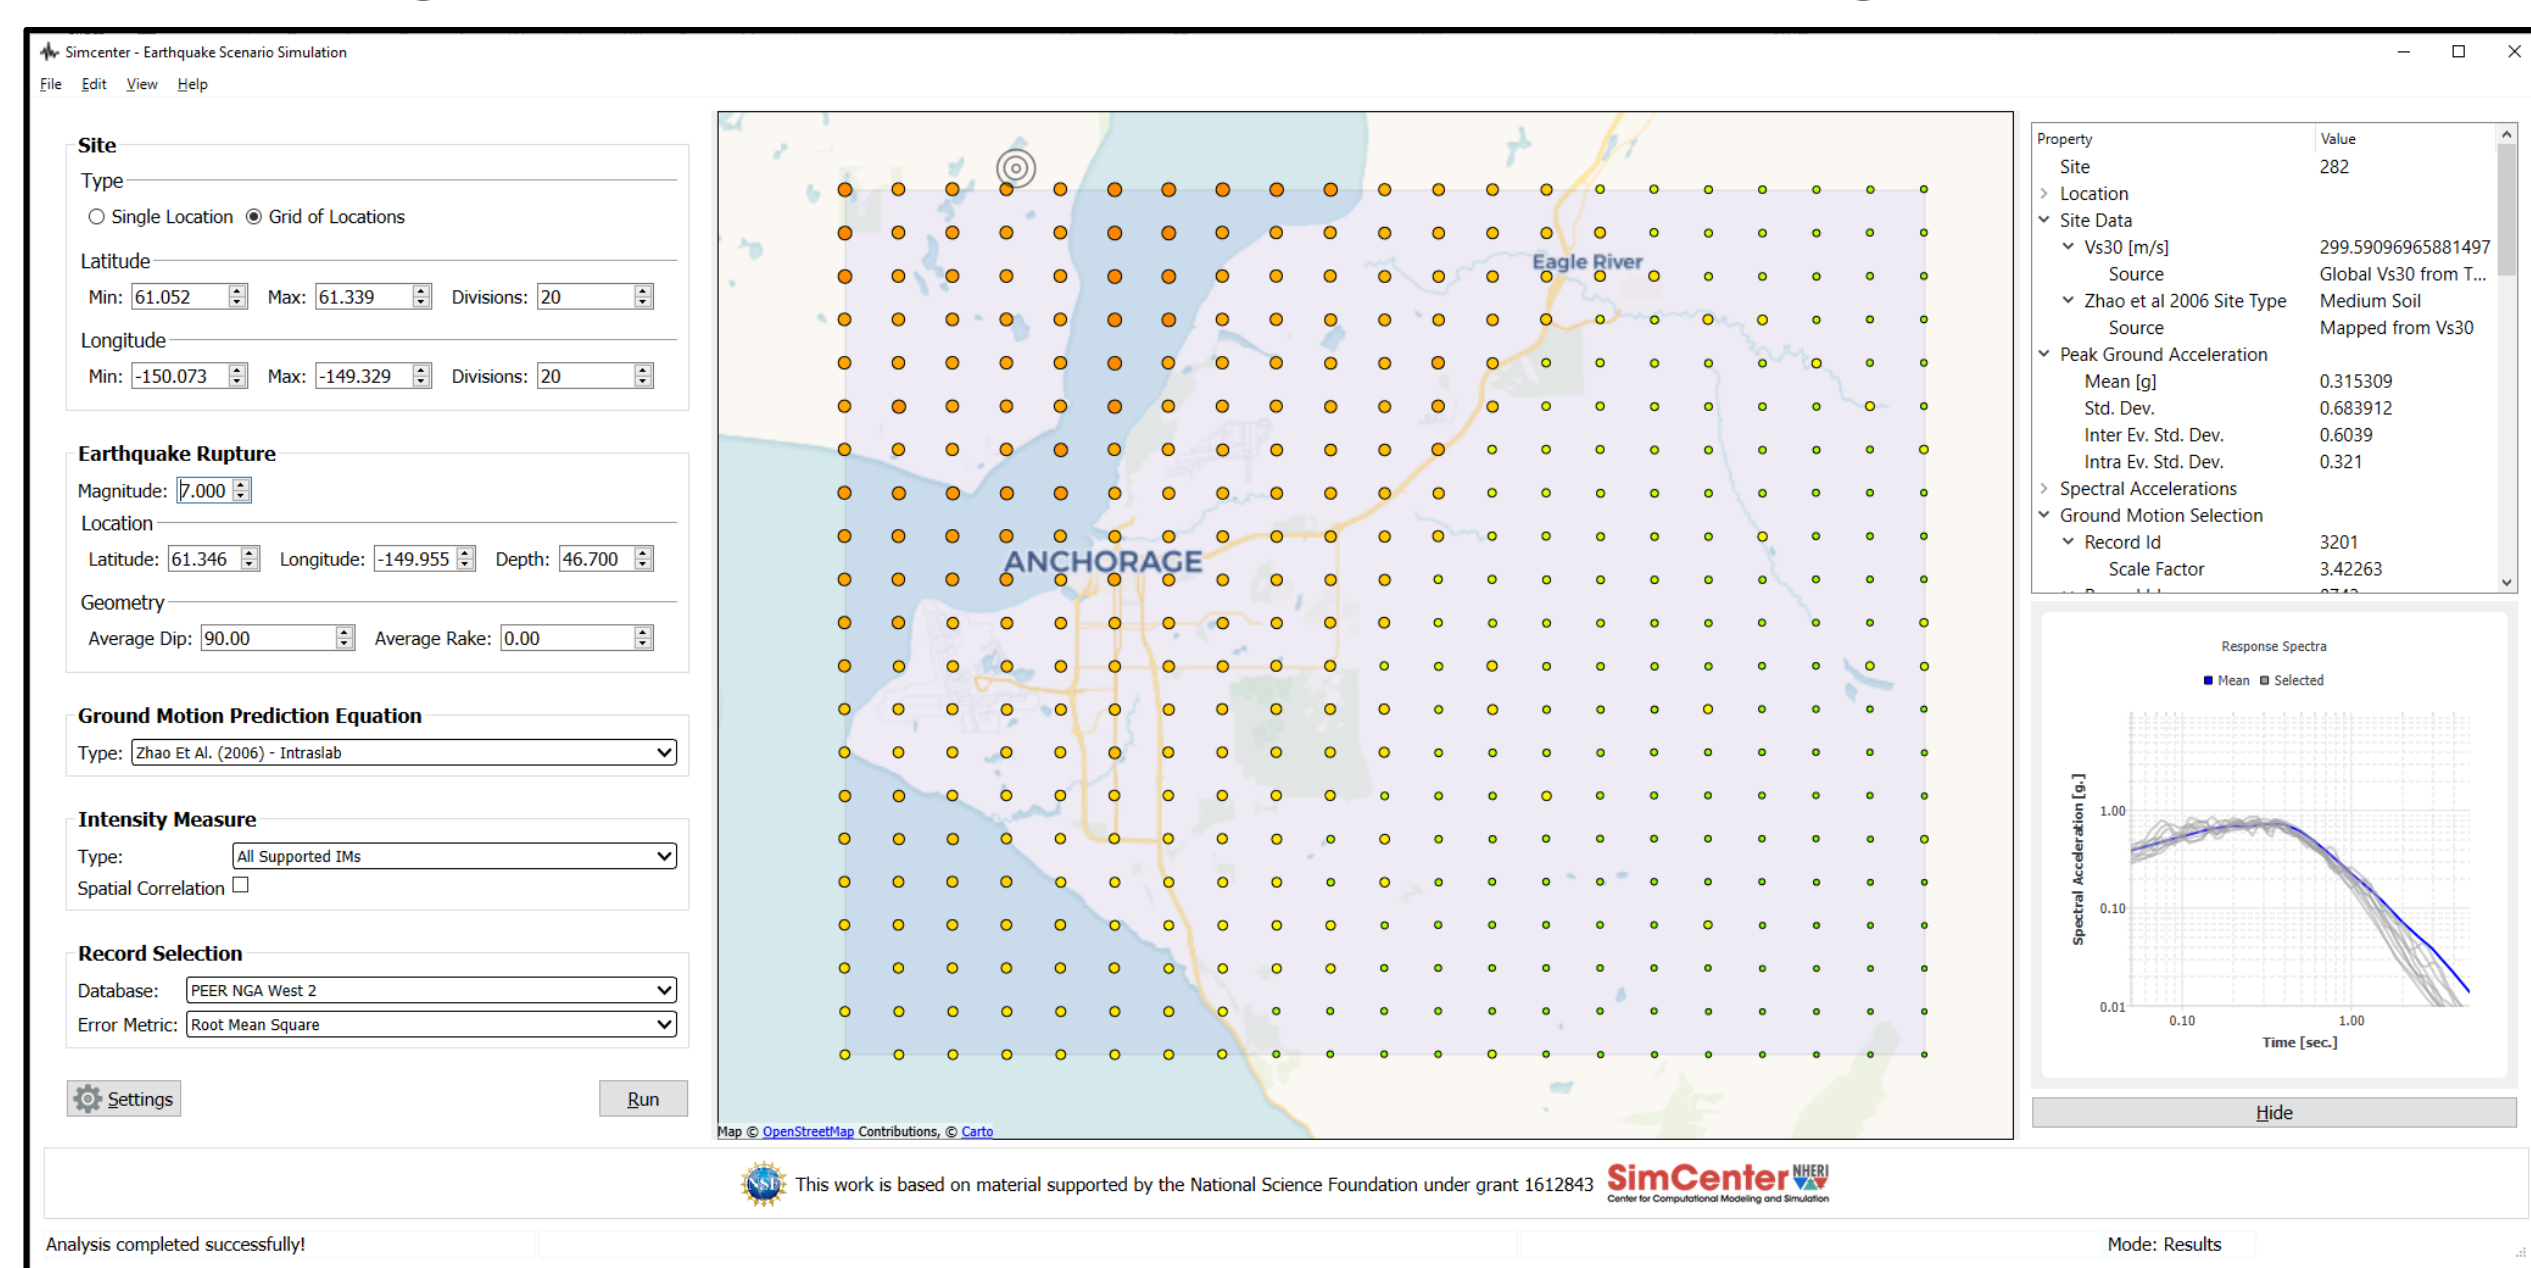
Simcenter - Earthquake Scenario Simulation

File Edit View Help

Site

Type

Single Location Grid of Locations

Latitude

Min: 61.052 Max: 61.339 Divisions: 20

Longitude

Min: -150.073 Max: -149.329 Divisions: 20

Earthquake Rupture

Magnitude: 7.000

Location

Latitude: 61.346 Longitude: -149.955 Depth: 46.700

Geometry

Average Dip: 90.00 Average Rake: 0.00

Ground Motion Prediction Equation

Type: Zhao Et Al. (2006) - Intraslab

Intensity Measure

Type: All Supported IMs

Spatial Correlation

Record Selection

Database: PEER NGA West 2

Error Metric: Root Mean Square

Settings

Run

Eagle River

ANCHORAGE

Map © OpenStreetMap Contributions, © Carto

| Property | Value |
|---|---|
| Site | 282 |
| Location | |
| Site Data | |
| Vs30 [m/s] | 299.59096965881497 |
| Source | Global Vs30 from T... |
| Zhao et al 2006 Site Type | Medium Soil |
| Source | Mapped from Vs30 |
| Peak Ground Acceleration | |
| Mean [g] | 0.315309 |
| Std. Dev. | 0.683912 |
| Inter Ev. Std. Dev. | 0.6039 |
| Intra Ev. Std. Dev. | 0.321 |
| Spectral Accelerations | |
| Ground Motion Selection | |
| Record Id | 3201 |
| Scale Factor | 3.42263 |

Response Spectra

Mean Selected

Spectral Acceleration [g]

1.00

0.10

0.01

0.10

1.00

Time [sec.]

Hide

This work is based on material supported by the National Science Foundation under grant 1612843 SimCenter NHERI Center for Computational Modeling and Simulation

Analysis completed successfully!

Mode: Results